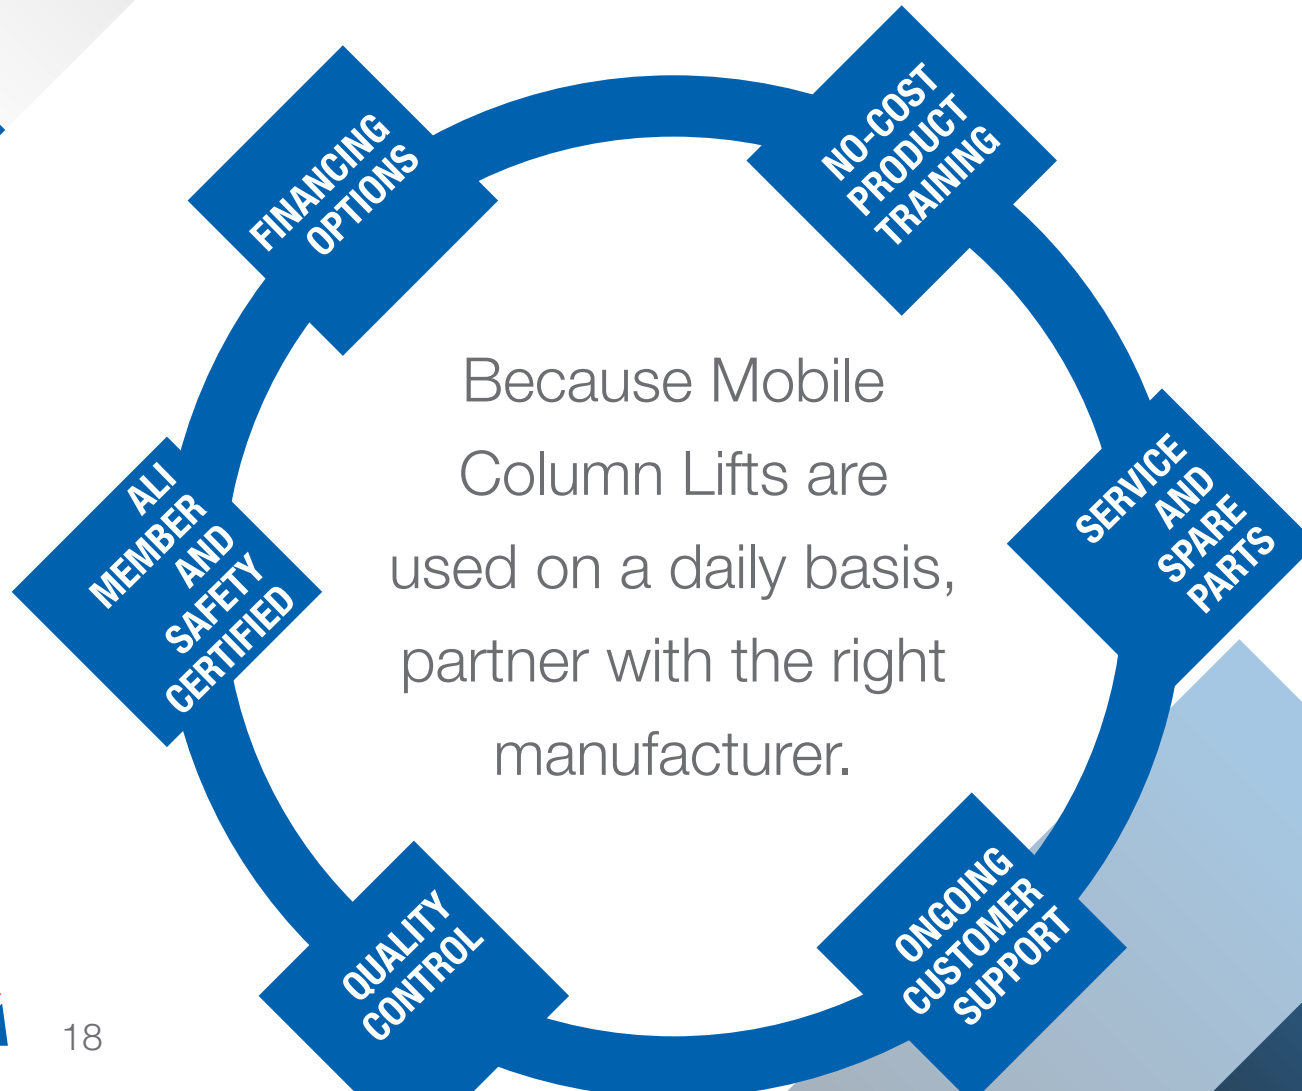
FINANCING OPTIONS

NO-COST PRODUCT TRAINING

Because Mobile Column Lifts are used on a daily basis, partner with the right manufacturer.

ALI MEMBER AND SAFETY CERTIFIED

SERVICE AND SPARE PARTS

QUALITY CONTROL

ONGOING CUSTOMER SUPPORT

18